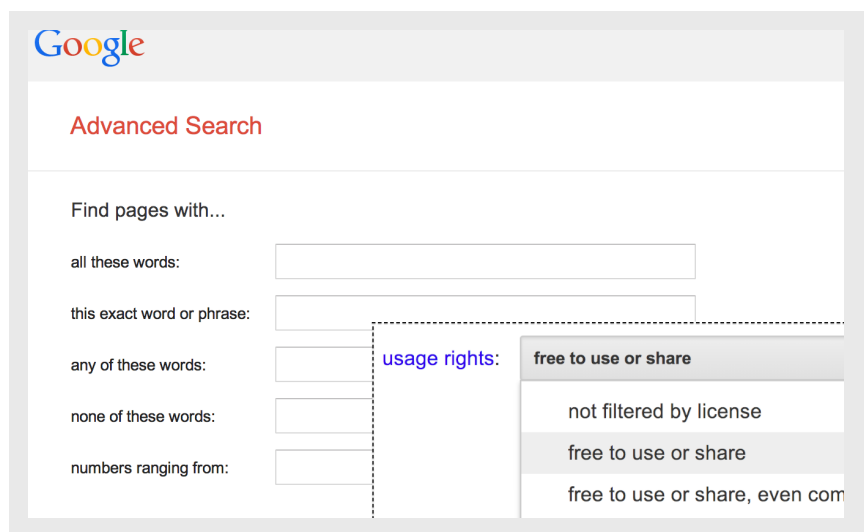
Google

Advanced Search

Find pages with...

all these words:

this exact word or phrase:

any of these words:

none of these words:

numbers ranging from:

usage rights: free to use or share

not filtered by license

free to use or share

free to use or share, even com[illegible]